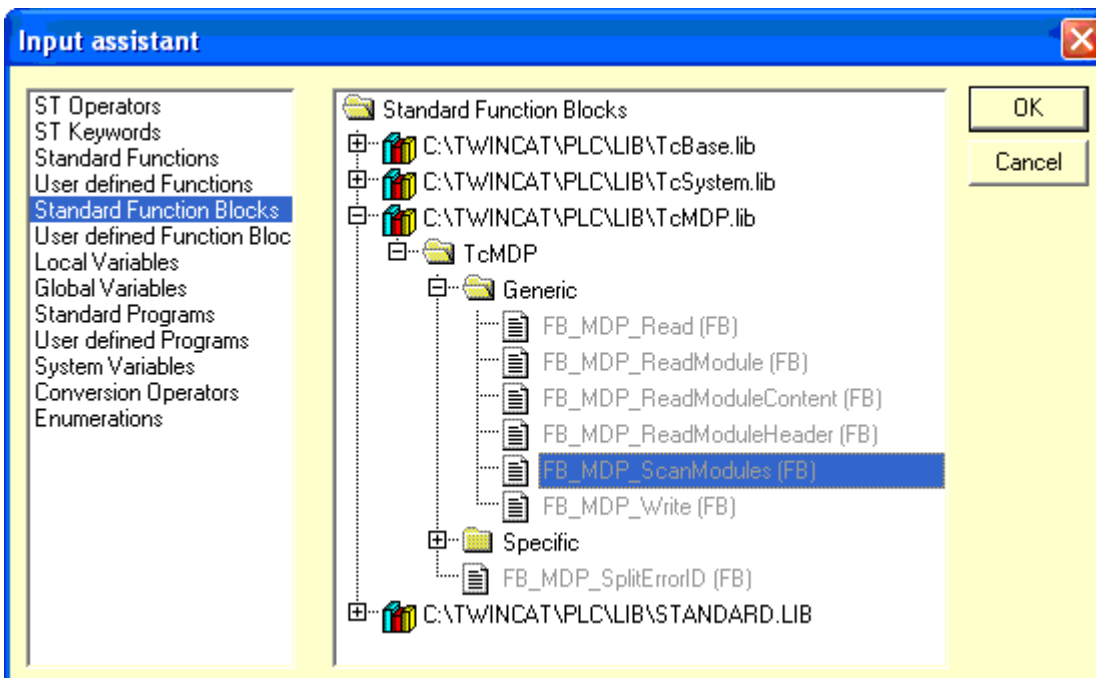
Input assistant

ST Operators
ST Keywords
Standard Functions
User defined Functions
Standard Function Blocks
User defined Function Bloc
Local Variables
Global Variables
Standard Programs
User defined Programs
System Variables
Conversion Operators
Enumerations

Standard Function Blocks
C:\TWINCAT\PLC\LIB\TcBase.lib
C:\TWINCAT\PLC\LIB\TcSystem.lib
C:\TWINCAT\PLC\LIB\TcMDP.lib
TcMDP
Generic
FB_MDP_Read (FB)
FB_MDP_ReadModule (FB)
FB_MDP_ReadModuleContent (FB)
FB_MDP_ReadModuleHeader (FB)
FB_MDP_ScanModules (FB)
FB_MDP_Write (FB)
Specific
FB_MDP_SplitErrorID (FB)
C:\TWINCAT\PLC\LIB\STANDARD.LIB

OK
Cancel